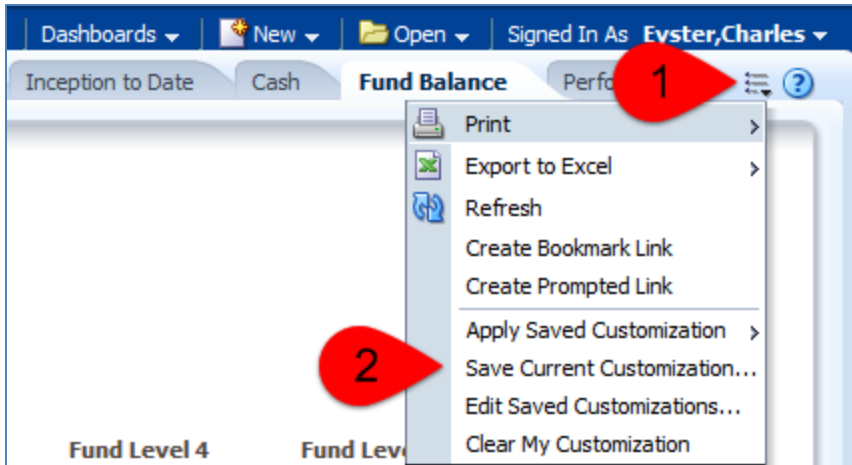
Dashboards New Open Signed In As Eyster,Charles

Inception to Date Cash Fund Balance Perfo

1

Print

Export to Excel

Refresh

Create Bookmark Link

Create Prompted Link

Apply Saved Customization

2

Save Current Customization...

Edit Saved Customizations...

Clear My Customization

Fund Level 4 Fund Leve